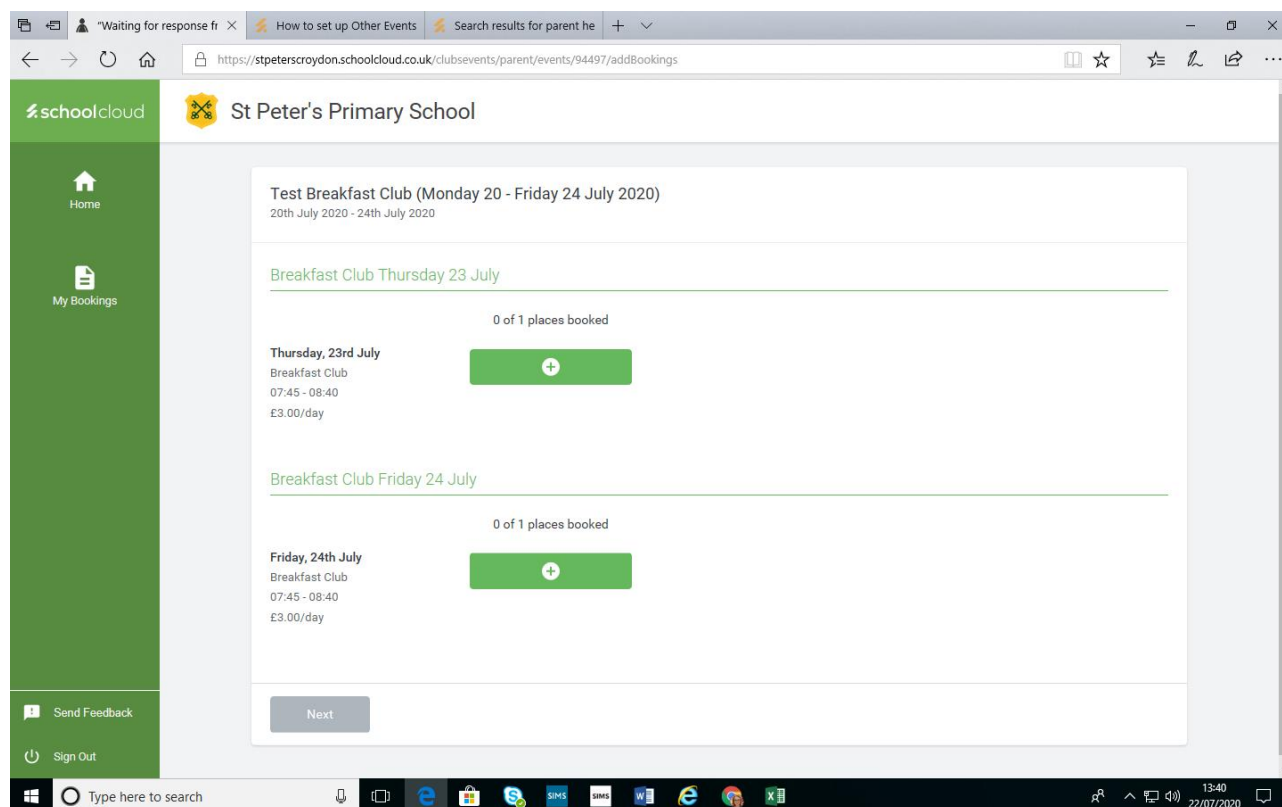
"Waiting for response fr ×
How to set up Other Events
Search results for parent he
https://stpeterscroydon.schoolcloud.co.uk/clubsevents/parent/events/94497/addBookings

schoolcloud
St Peter's Primary School

Home
My Bookings

Test Breakfast Club (Monday 20 - Friday 24 July 2020)
20th July 2020 - 24th July 2020

Breakfast Club Thursday 23 July

0 of 1 places booked

Thursday, 23rd July
Breakfast Club
07:45 - 08:40
£3.00/day

Breakfast Club Friday 24 July

0 of 1 places booked

Friday, 24th July
Breakfast Club
07:45 - 08:40
£3.00/day

Next

Send Feedback
Sign Out

Type here to search
SIMS
SIMS
13:40
22/07/2020